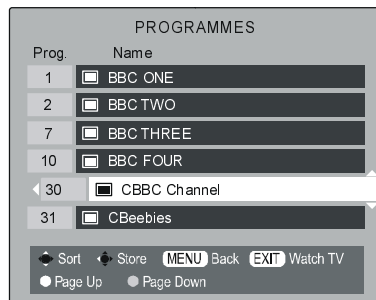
PROGRAMMES

| Prog. | Name |
|---|---|
| 1 | BBC ONE |
| 2 | BBC TWO |
| 7 | BBC THREE |
| 10 | BBC FOUR |
| 30 | CBBC Channel |
| 31 | CBeebies |

Sort Store MENU Back EXIT Watch TV
Page Up Page Down